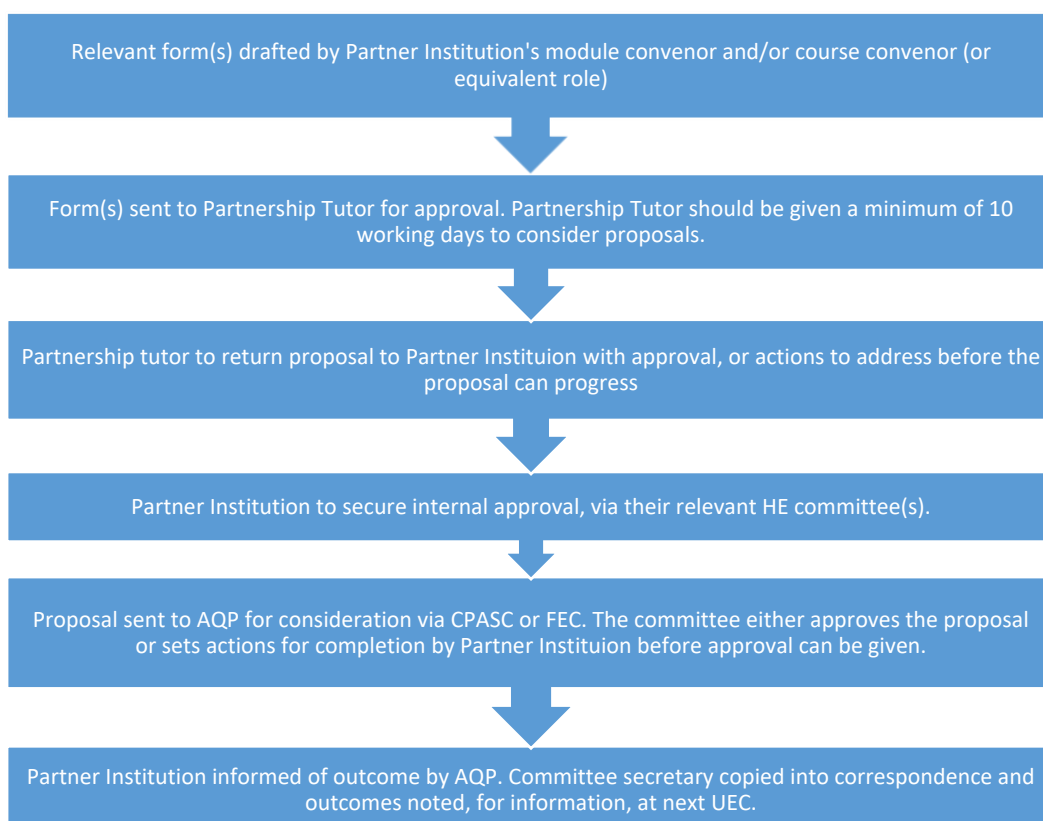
Relevant form(s) drafted by Partner Institution's module convenor and/or course convenor (or equivalent role)

Form(s) sent to Partnership Tutor for approval. Partnership Tutor should be given a minimum of 10 working days to consider proposals.

Partnership tutor to return proposal to Partner Instituion with approval, or actions to address before the proposal can progress

Partner Institution to secure internal approval, via their relevant HE committee(s).

Proposal sent to AQP for consideration via CPASC or FEC. The committee either approves the proposal or sets actions for completion by Partner Instituion before approval can be given.

Partner Institution informed of outcome by AQP. Committee secretary copied into correspondence and outcomes noted, for information, at next UEC.